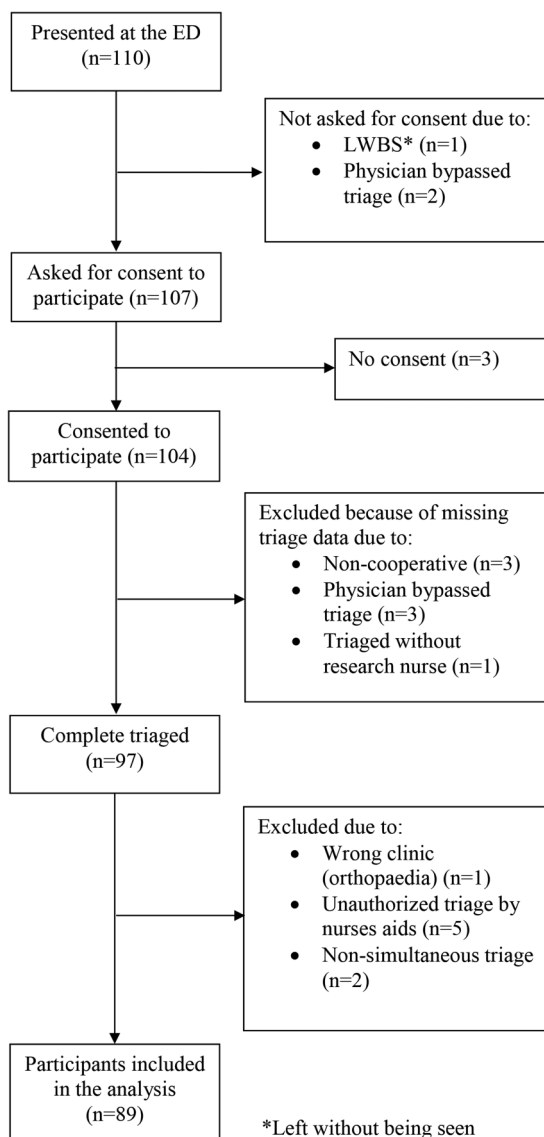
Presented at the ED (n=110)

Not asked for consent due to:
- LWBS* (n=1)
- Physician bypassed triage (n=2)

Asked for consent to participate (n=107)

No consent (n=3)

Consented to participate (n=104)

Excluded because of missing triage data due to:
- Non-cooperative (n=3)
- Physician bypassed triage (n=3)
- Triaged without research nurse (n=1)

Complete triaged (n=97)

Excluded due to:
- Wrong clinic (orthopaedia) (n=1)
- Unauthorized triage by nurses aids (n=5)
- Non-simultaneous triage (n=2)

Participants included in the analysis (n=89)

*Left without being seen